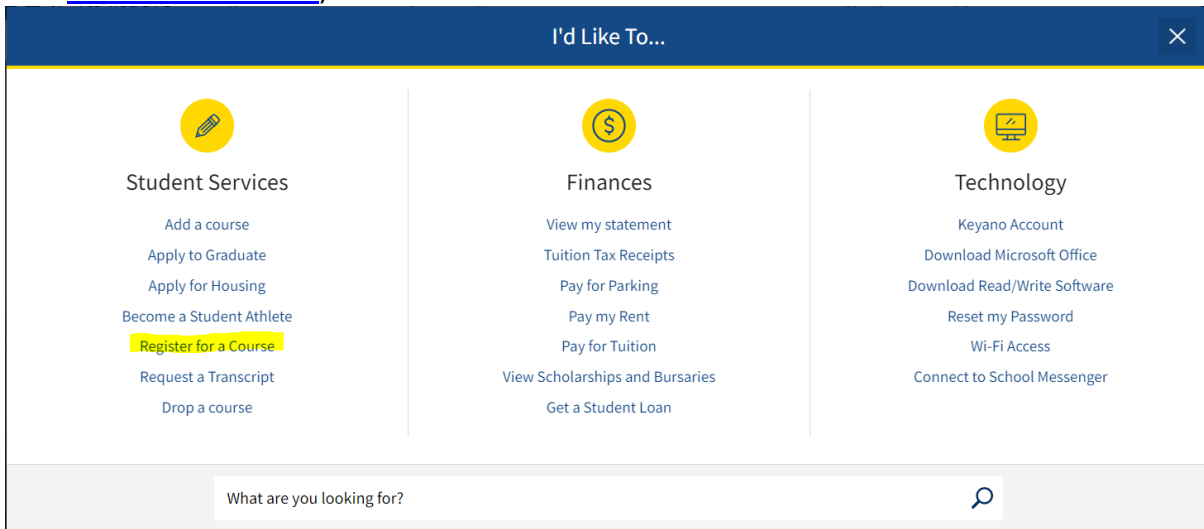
I'd Like To...

Student Services

Add a course
Apply to Graduate
Apply for Housing
Become a Student Athlete
Register for a Course
Request a Transcript
Drop a course

Finances

View my statement
Tuition Tax Receipts
Pay for Parking
Pay my Rent
Pay for Tuition
View Scholarships and Bursaries
Get a Student Loan

Technology

Keyano Account
Download Microsoft Office
Download Read/Write Software
Reset my Password
Wi-Fi Access
Connect to School Messenger

What are you looking for?